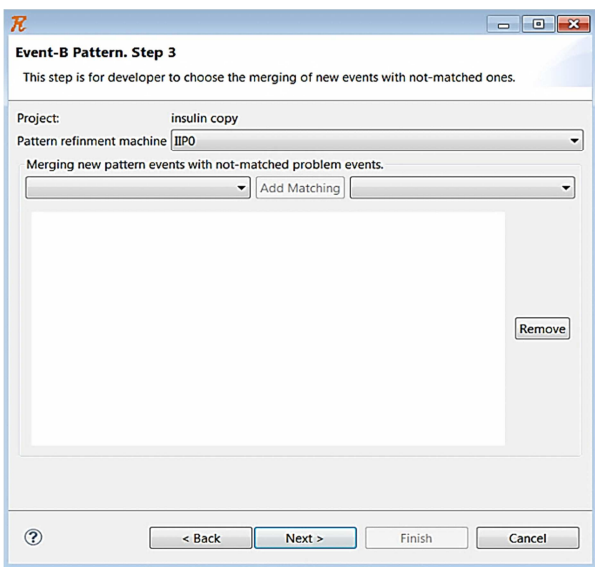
R

Event-B Pattern. Step 3

This step is for developer to choose the merging of new events with not-matched ones.

Project: insulin copy

Pattern refinment machine IIP0

Merging new pattern events with not-matched problem events.

Add Matching

Remove

?

< Back

Next >

Finish

Cancel